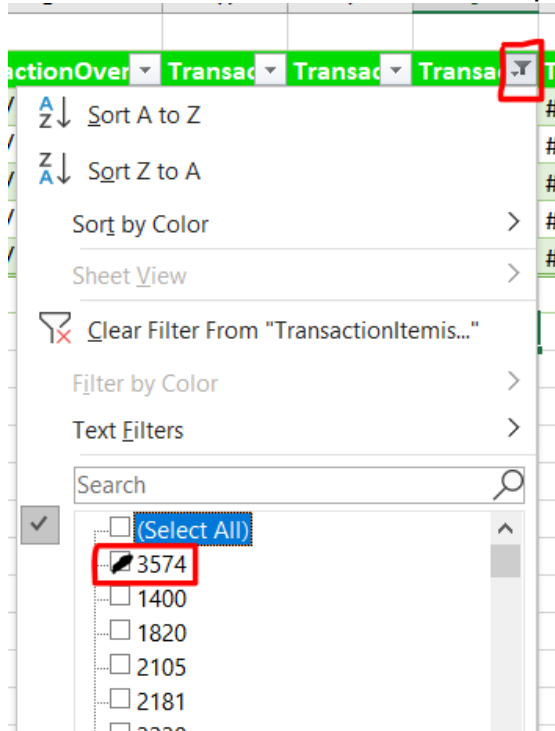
actionOver Transac Transac Transac

Sort A to Z

Sort Z to A

Sort by Color

Sheet View

Clear Filter From "TransactionItemis..."

Filter by Color

Text Filters

Search

(Select All)

3574

1400

1820

2105

2181